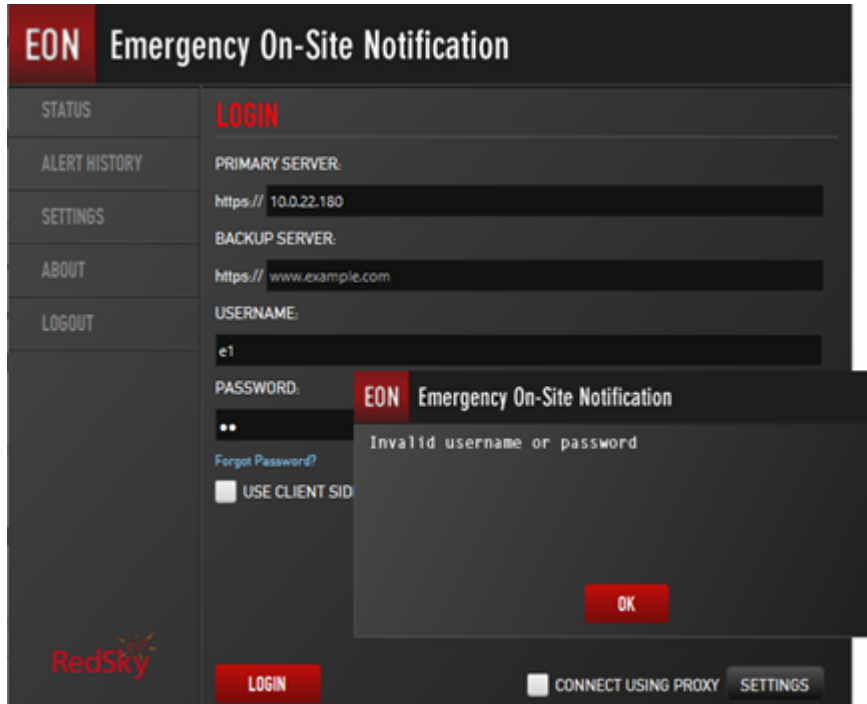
EON Emergency On-Site Notification

STATUS

ALERT HISTORY

SETTINGS

ABOUT

LOGOUT

LOGIN

PRIMARY SERVER:

https:// 10.0.22.180

BACKUP SERVER:

https:// www.example.com

USERNAME:

e1

PASSWORD:

••

Forgot Password?

USE CLIENT SID

EON Emergency On-Site Notification

Invalid username or password

OK

RedSky

LOGIN

CONNECT USING PROXY SETTINGS